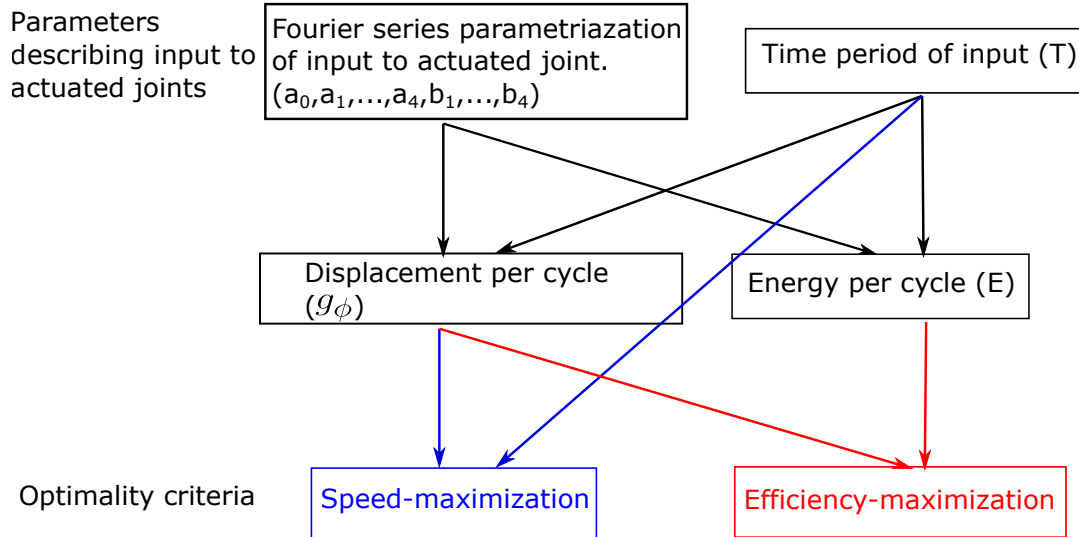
Parameters describing input to actuated joints

Fourier series parametriazation of input to actuated joint. ($a_0$,$a_1$,...,$a_4$,$b_1$,...,$b_4$)

Time period of input (T)

Displacement per cycle ($g_\phi$)

Energy per cycle (E)

Optimality criteria

Speed-maximization

Efficiency-maximization